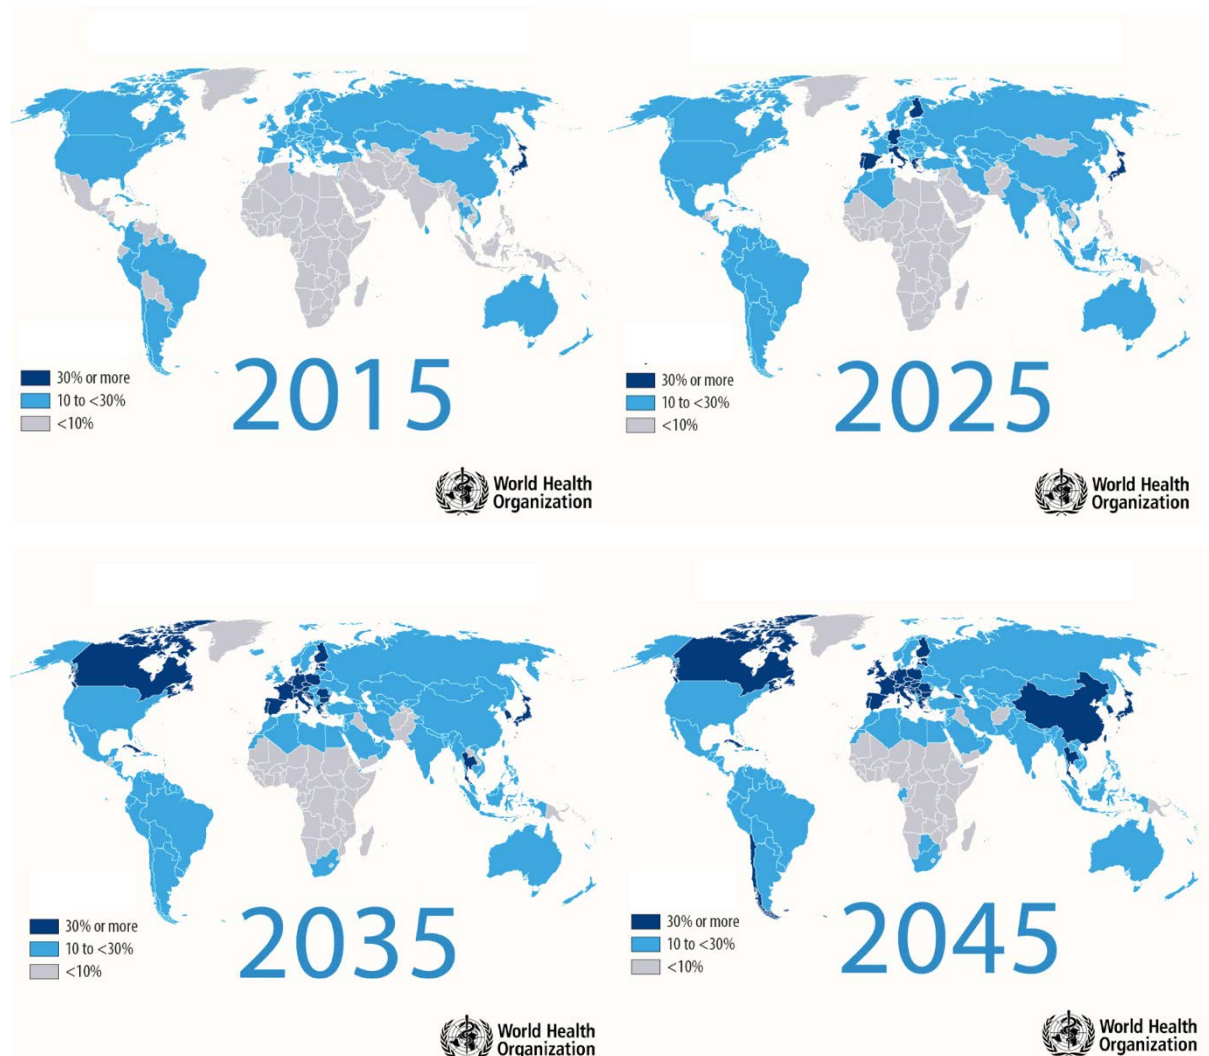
30% or more
10 to <30%
<10%

2015

World Health Organization

30% or more
10 to <30%
<10%

2025

World Health Organization

30% or more
10 to <30%
<10%

2035

World Health Organization

30% or more
10 to <30%
<10%

2045

World Health Organization